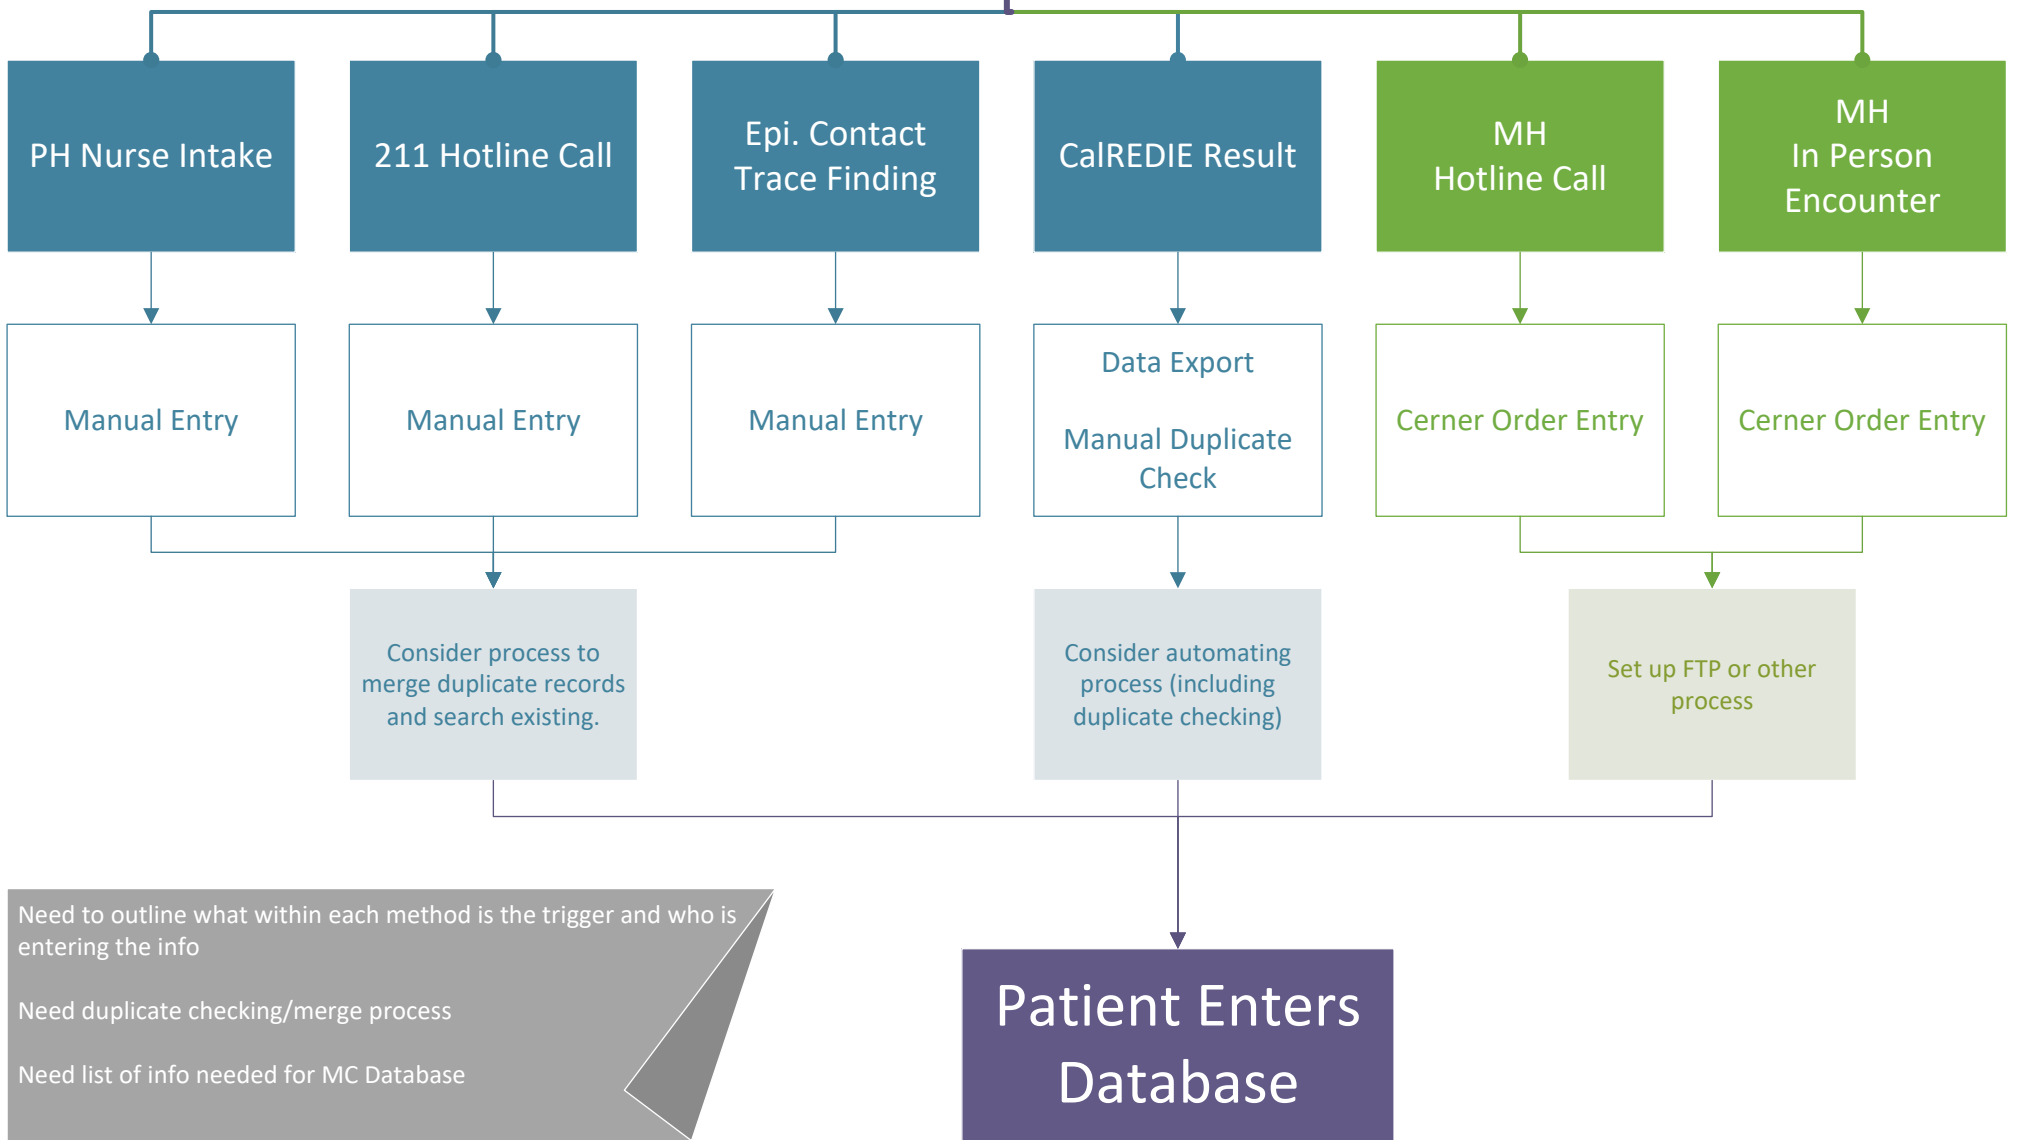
PH Nurse Intake

211 Hotline Call

Epi. Contact Trace Finding

CalREDIE Result

MH Hotline Call

MH In Person Encounter

Manual Entry

Manual Entry

Manual Entry

Data Export

Manual Duplicate Check

Cerner Order Entry

Cerner Order Entry

Consider process to merge duplicate records and search existing.

Consider automating process (including duplicate checking)

Set up FTP or other process

Need to outline what within each method is the trigger and who is entering the info

Need duplicate checking/merge process

Need list of info needed for MC Database

Patient Enters Database